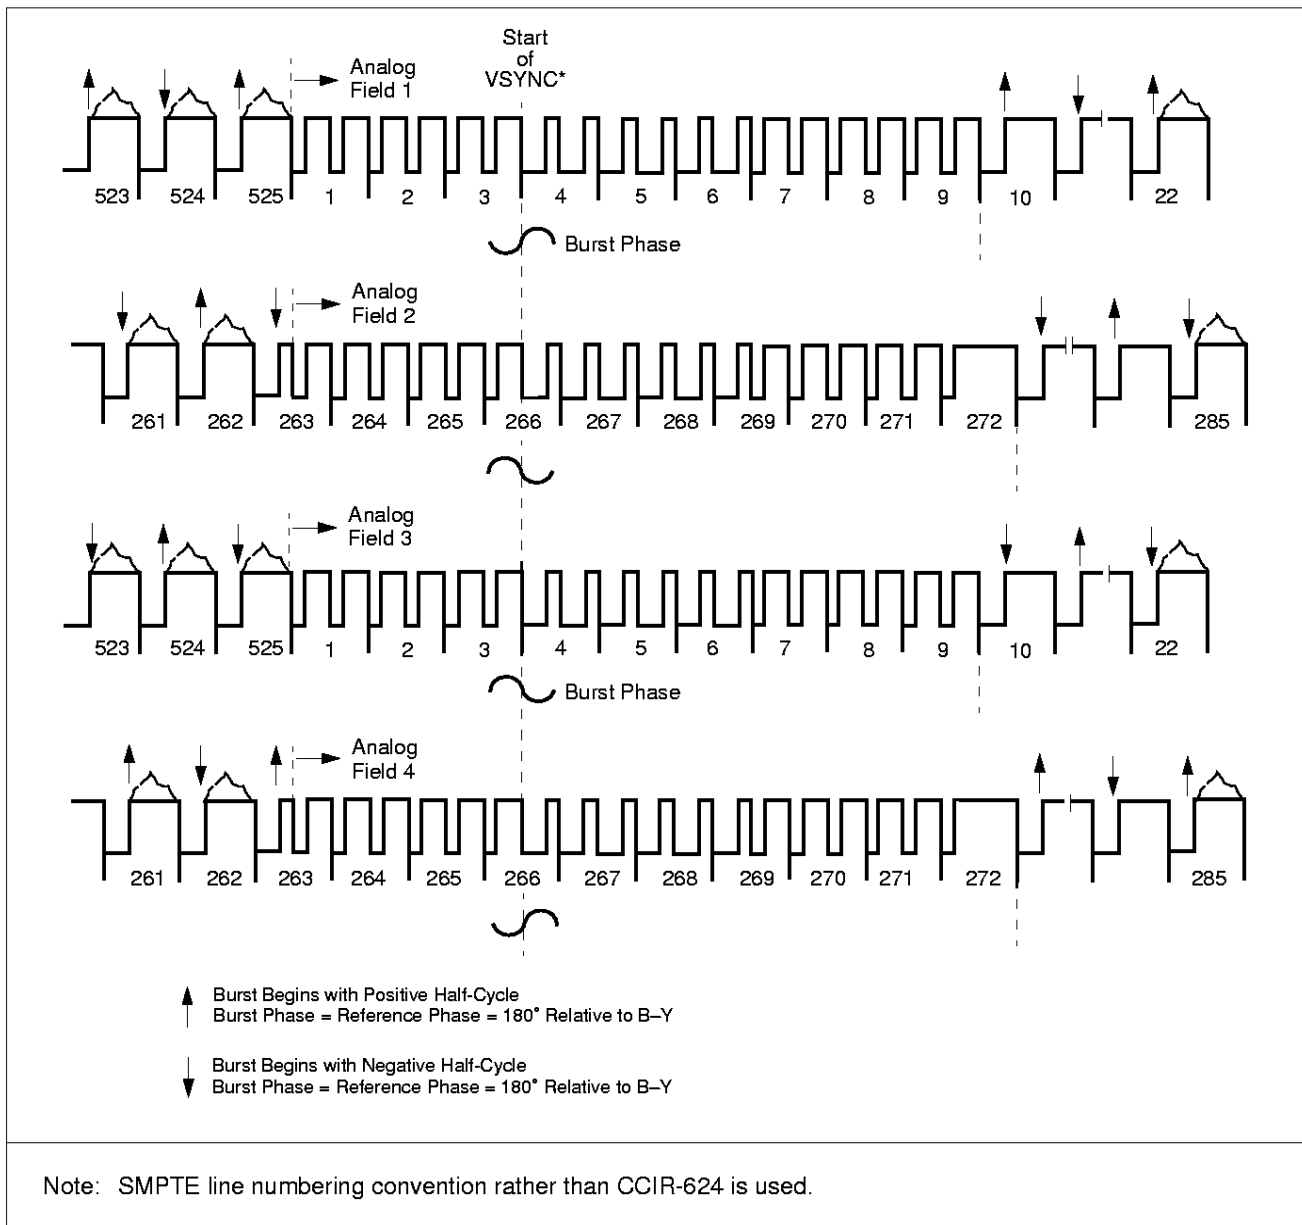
Start of VSYNC*

Analog Field 1

523 524 525 1 2 3 4 5 6 7 8 9 10 22

Burst Phase

Analog Field 2

261 262 263 264 265 266 267 268 269 270 271 272 285

Analog Field 3

523 524 525 1 2 3 4 5 6 7 8 9 10 22

Burst Phase

Analog Field 4

261 262 263 264 265 266 267 268 269 270 271 272 285

Burst Begins with Positive Half-Cycle
Burst Phase = Reference Phase = 180° Relative to B–Y

Burst Begins with Negative Half-Cycle
Burst Phase = Reference Phase = 180° Relative to B–Y

Note: SMPTE line numbering convention rather than CCIR-624 is used.